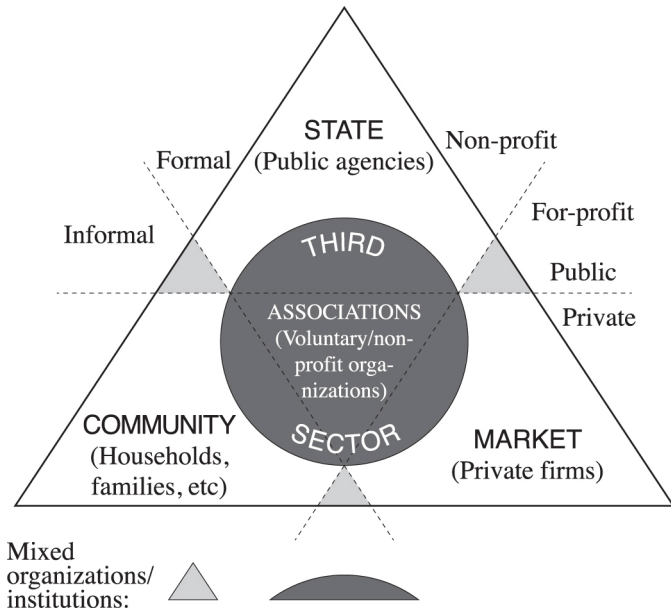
STATE
(Public agencies)

Formal

Non-profit

For-profit

Informal

THIRD

Public

ASSOCIATIONS (Voluntary/nonprofit organizations)

Private

COMMUNITY
(Households, families, etc)

SECTOR

MARKET
(Private firms)

Mixed organizations/ institutions: